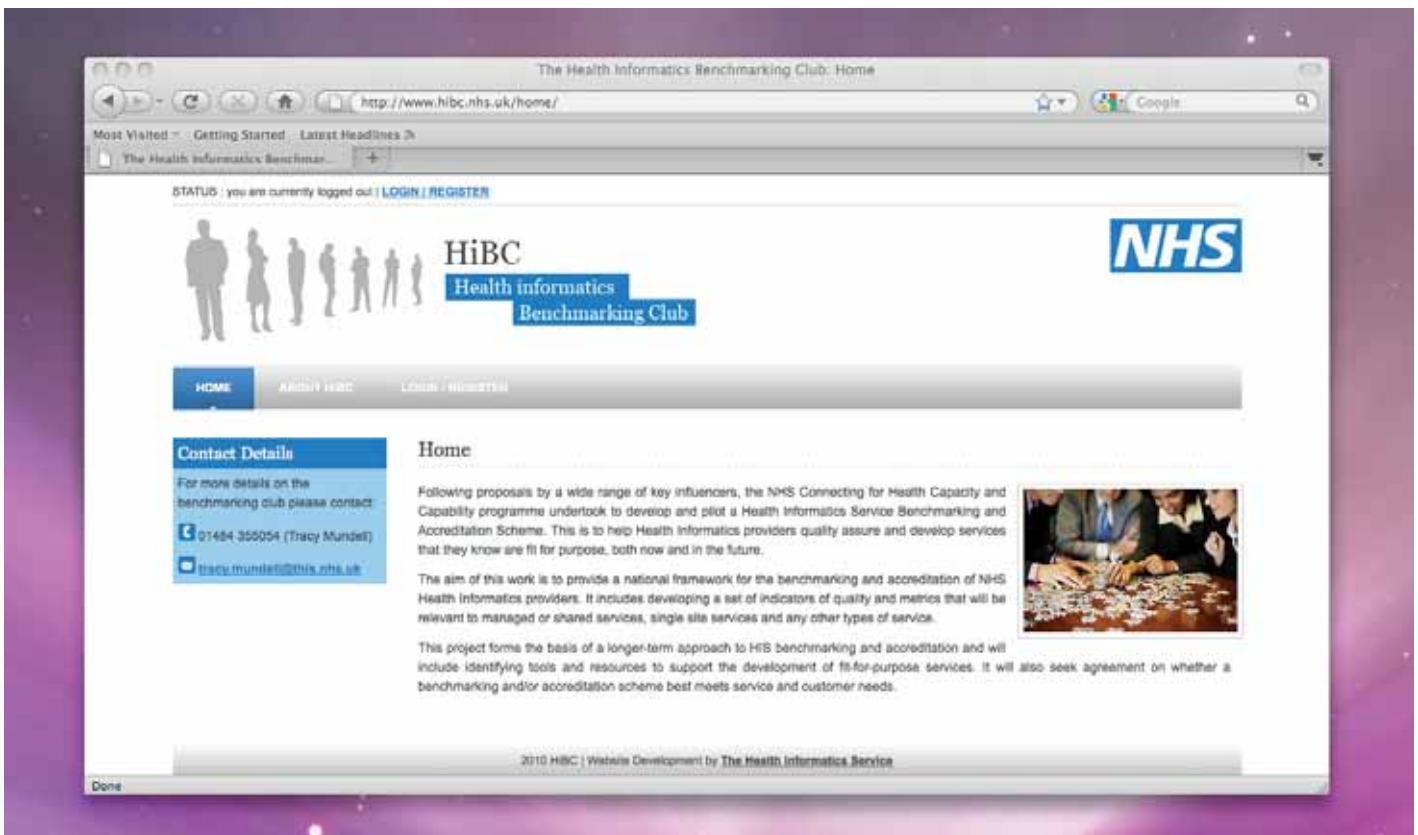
The Health Informatics Benchmarking Club: Home

http://www.hibc.nhs.uk/home/

Google

Most Visited Getting Started Latest Headlines

The Health Informatics Benchmar...

STATUS : you are currently logged out | LOGIN | REGISTER

HiBC
Health informatics
Benchmarking Club

NHS

HOME ABOUT HIBC LOGIN / REGISTER

Contact Details

For more details on the benchmarking club please contact:

01484 355054 (Tracy Mundell)

tracy.mundell@this.nhs.uk

Home

Following proposals by a wide range of key influencers, the NHS Connecting for Health Capacity and Capability programme undertook to develop and pilot a Health Informatics Service Benchmarking and Accreditation Scheme. This is to help Health Informatics providers quality assure and develop services that they know are fit for purpose, both now and in the future.

The aim of this work is to provide a national framework for the benchmarking and accreditation of NHS Health Informatics providers. It includes developing a set of indicators of quality and metrics that will be relevant to managed or shared services, single site services and any other types of service.

This project forms the basis of a longer-term approach to HIS benchmarking and accreditation and will include identifying tools and resources to support the development of fit-for-purpose services. It will also seek agreement on whether a benchmarking and/or accreditation scheme best meets service and customer needs.

2010 HIBC | Website Development by The Health Informatics Service

Done